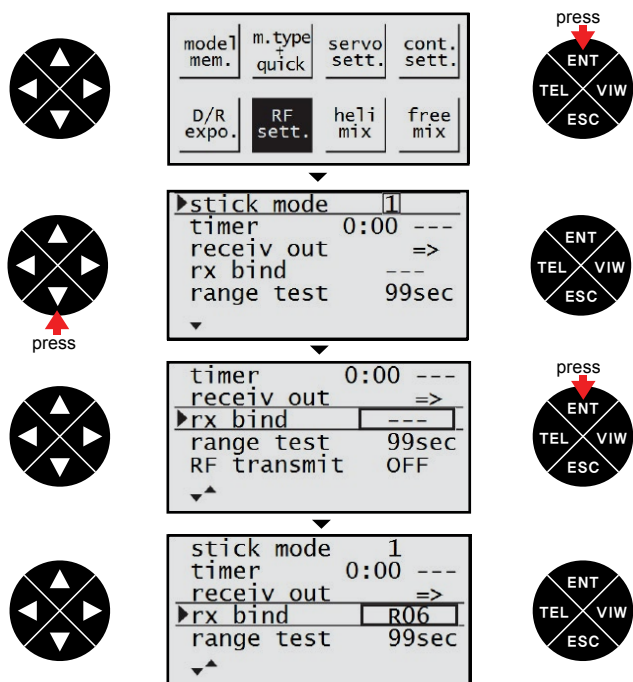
press

| model mem. | m.type + quick | servo sett. | cont. sett. |
|---|---|---|---|
| D/R expo. | RF sett. | heli mix | free mix |

ENT
TEL VIW
ESC

stick mode 1
timer 0:00 ---
receiv out =>
rx bind ---
range test 99sec

ENT
TEL VIW
ESC

press

press

timer 0:00 ---
receiv out =>
rx bind ---
range test 99sec
RF transmit OFF

ENT
TEL VIW
ESC

stick mode 1
timer 0:00 ---
receiv out =>
rx bind R06
range test 99sec

ENT
TEL VIW
ESC